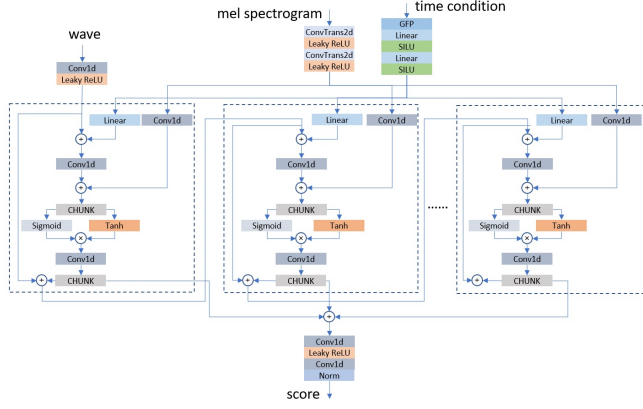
mel spectrogram

time condition

wave

ConvTrans2d
Leaky ReLU
ConvTrans2d
Leaky ReLU

GFP
Linear
SILU
Linear
SILU

Conv1d
Leaky ReLU

Linear
Conv1d
Conv1d
CHUNK
Sigmoid
Tanh
Conv1d
CHUNK

Linear
Conv1d
Conv1d
CHUNK
Sigmoid
Tanh
Conv1d
CHUNK

......

Linear
Conv1d
Conv1d
CHUNK
Sigmoid
Tanh
Conv1d
CHUNK

Conv1d
Leaky ReLU
Conv1d
Norm

score